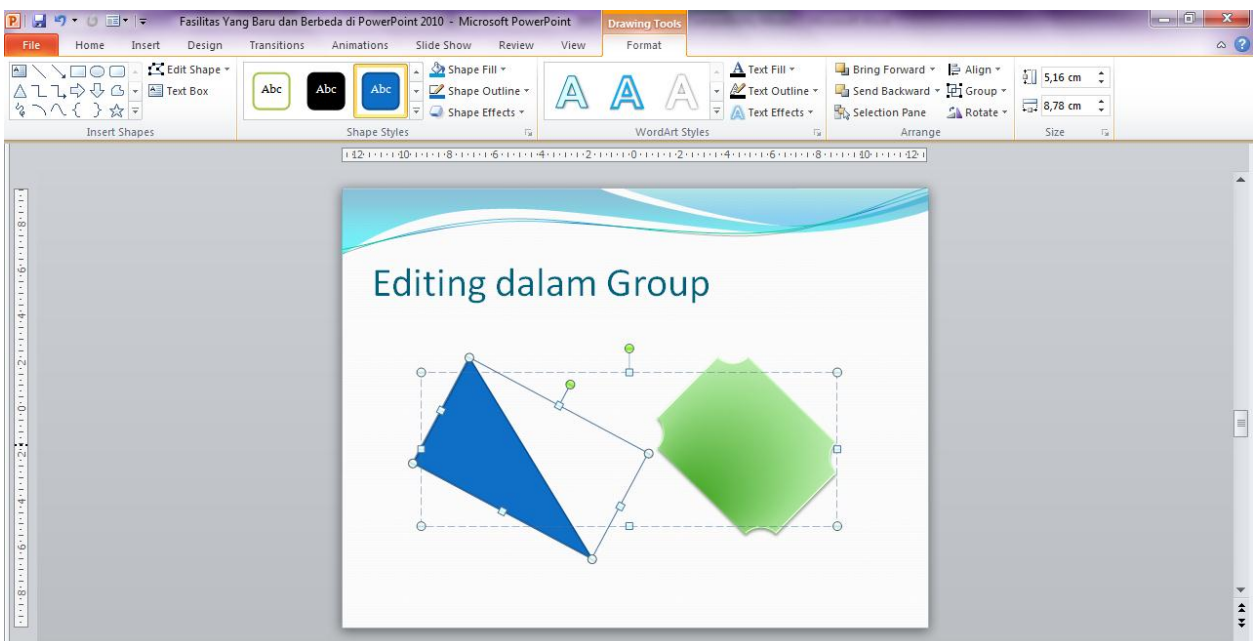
Fasilitas Yang Baru dan Berbeda di PowerPoint 2010 - Microsoft PowerPoint

Drawing Tools

File Home Insert Design Transitions Animations Slide Show Review View Format

Edit Shape
Text Box
Insert Shapes

Abc Abc Abc
Shape Fill
Shape Outline
Shape Effects
Shape Styles

A A A
Text Fill
Text Outline
Text Effects
WordArt Styles

Bring Forward
Send Backward
Selection Pane
Align
Group
Rotate
Arrange

5,16 cm
8,78 cm
Size

12 10 8 6 4 2 0 2 4 6 8 10 12

Editing dalam Group